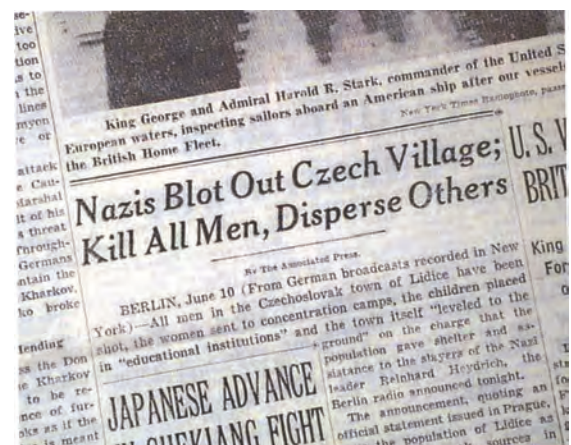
se-
ive
too
tion
s to
the
lines
nyon
e or

attack
e Cau-
dlarshal
it of his
s threat
hrough-
Germans
ntain the
Kharkov,
ho broke

Tending
ss the Don
e Kharkov
to be re-
nce of fur-
oks as if the
is meant

King George and Admiral Harold R. Stark, commander of the United S European waters, inspecting sailors aboard an American ship after our vessel the British Home Fleet.

New York Times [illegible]

Nazis Blot Out Czech Village; Kill All Men, Disperse Others

By The Associated Press.

BERLIN, June 10 (From German broadcasts recorded in New York)—All men in the Czechoslovak town of Lidice have been shot, the women sent to concentration camps, the children placed in "educational institutions" and the town itself "leveled to the ground" on the charge that the population gave shelter and assistance to the slayers of the Nazi leader Reinhard Heydrich, the Berlin radio announced tonight.

The announcement, quoting an official statement issued in Prague, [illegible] the population of Lidice as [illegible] sources in

JAPANESE ADVANCE
IN CHEKIANG FIGHT

U.S. V
BRIT

King
For
c

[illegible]
st
fo
F
to
in